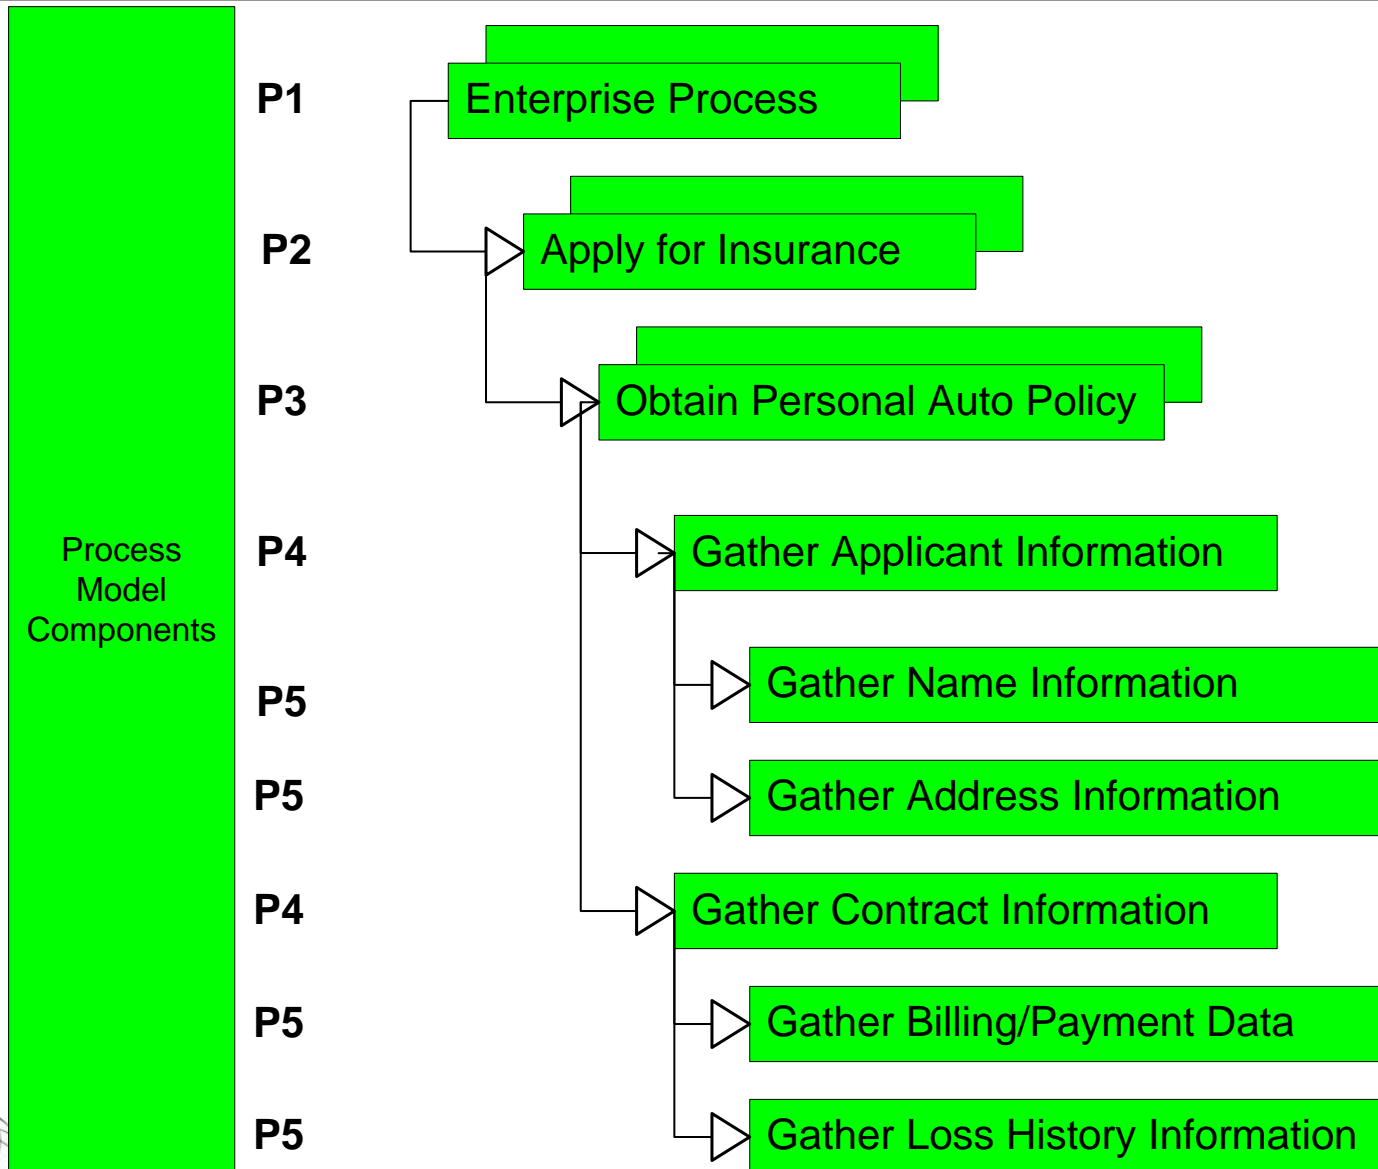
Process Model Components

P1 Enterprise Process

P2 Apply for Insurance

P3 Obtain Personal Auto Policy

P4 Gather Applicant Information

P5 Gather Name Information

P5 Gather Address Information

P4 Gather Contract Information

P5 Gather Billing/Payment Data

P5 Gather Loss History Information